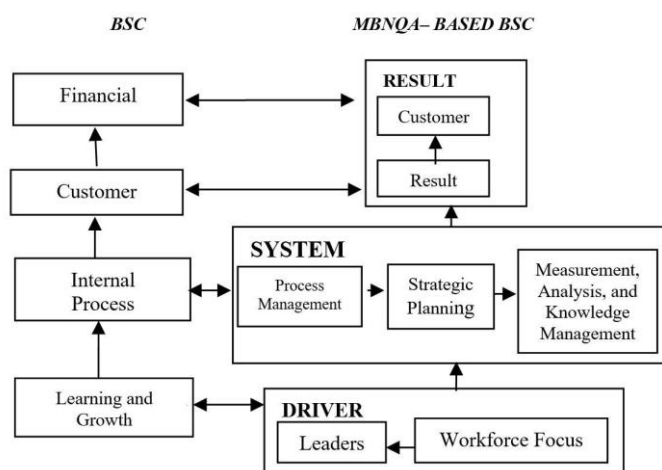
BSC

MBNQA– BASED BSC

Financial

RESULT

Customer

Result

Customer

SYSTEM

Internal Process

Process Management

Strategic Planning

Measurement, Analysis, and Knowledge Management

Learning and Growth

DRIVER

Leaders

Workforce Focus